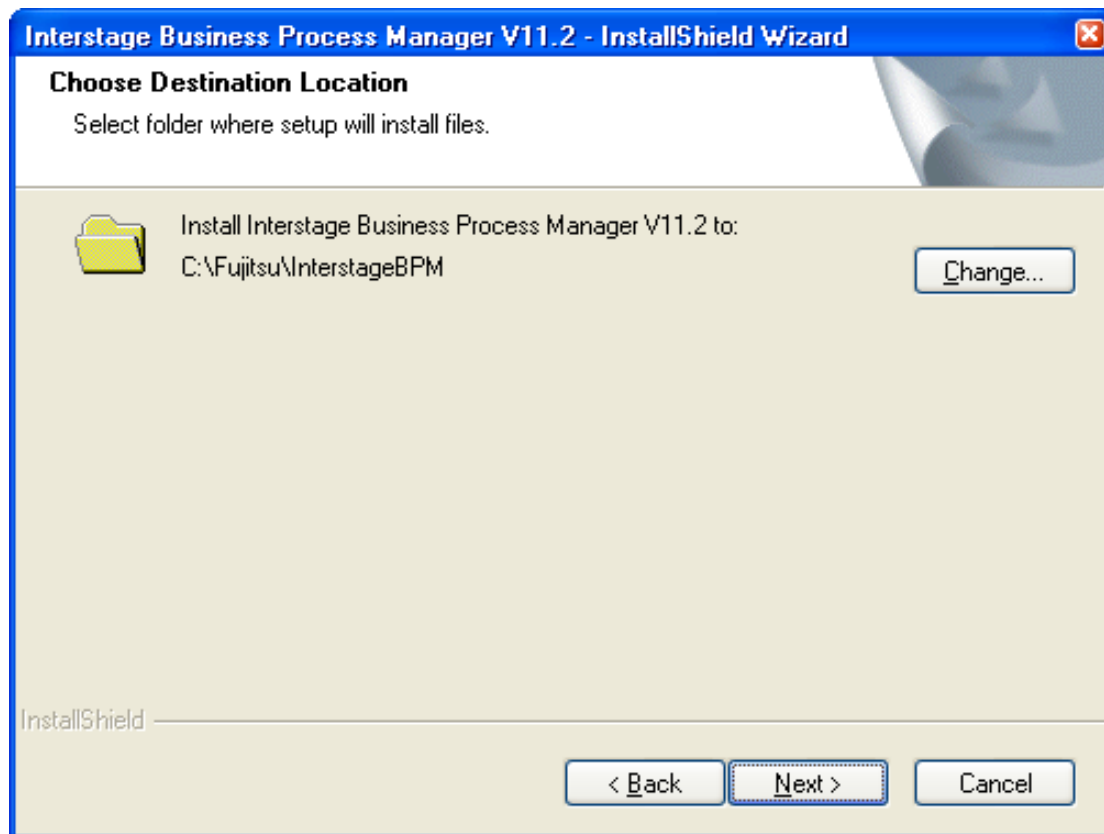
Interstage Business Process Manager V11.2 - InstallShield Wizard

Choose Destination Location

Select folder where setup will install files.

Install Interstage Business Process Manager V11.2 to:

C:\Fujitsu\InterstageBPM

Change...

InstallShield

< Back

Next >

Cancel